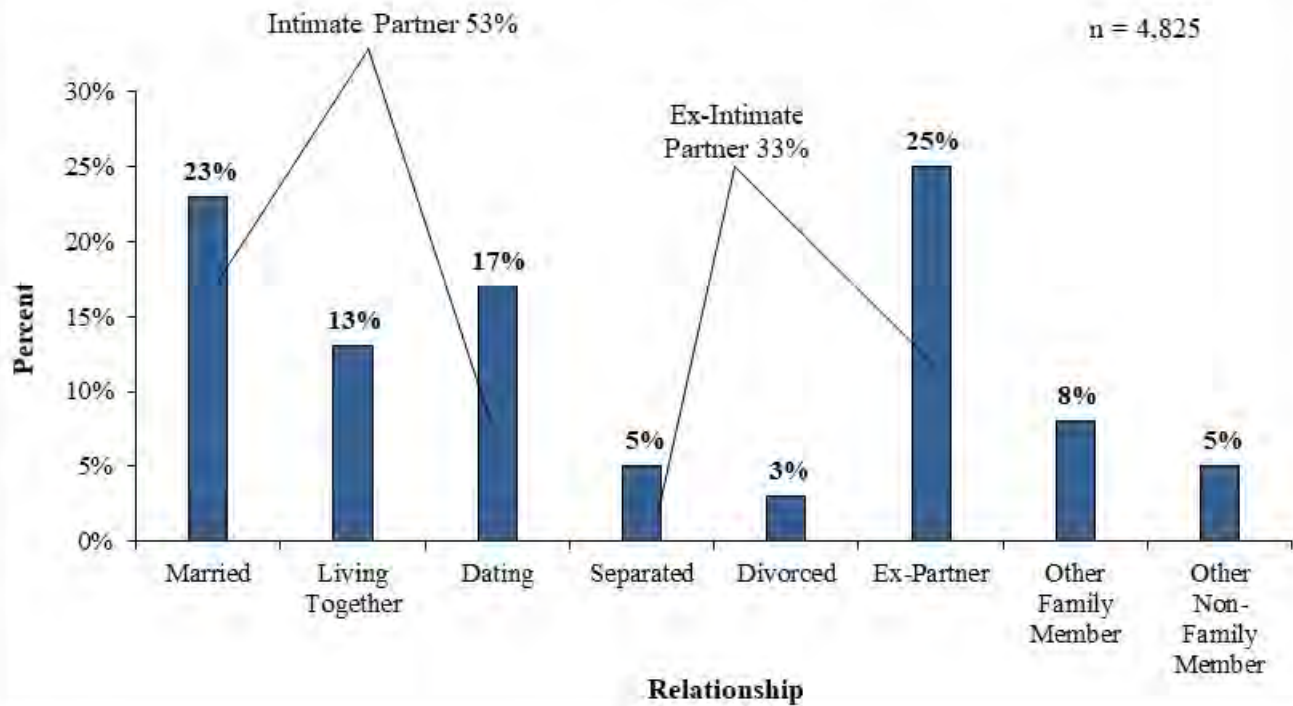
Intimate Partner 53%

n = 4,825

Ex-Intimate Partner 33%

Percent

30%
25%
20%
15%
10%
5%
0%

23%
13%
17%
5%
3%
25%
8%
5%

Married
Living Together
Dating
Separated
Divorced
Ex-Partner
Other Family Member
Other Non-Family Member

Relationship